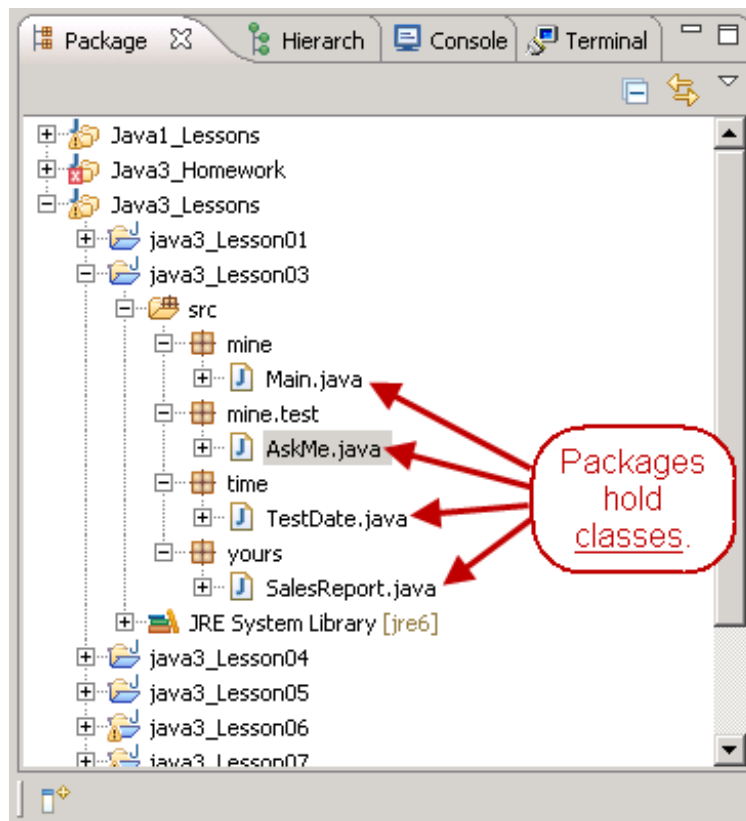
Package ☒ Hierarch Console Terminal

Java1_Lessons
Java3_Homework
Java3_Lessons
java3_Lesson01
java3_Lesson03
src
mine
Main.java
mine.test
AskMe.java
time
TestDate.java
yours
SalesReport.java
JRE System Library [jre6]
java3_Lesson04
java3_Lesson05
java3_Lesson06
java3_Lesson07

Packages hold classes.